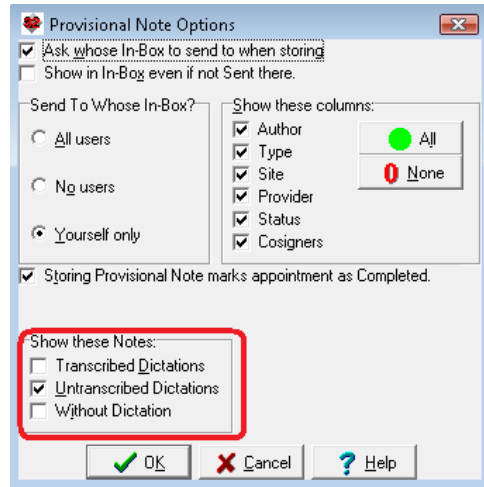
Provisional Note Options

Ask whose In-Box to send to when storing
Show in In-Box even if not Sent there.

Send To Whose In-Box?
All users
No users
Yourself only

Show these columns:
Author
Type
Site
Provider
Status
Cosigners
All
None

Storing Provisional Note marks appointment as Completed.

Show these Notes:
Transcribed Dictations
Untranscribed Dictations
Without Dictation

OK
Cancel
Help